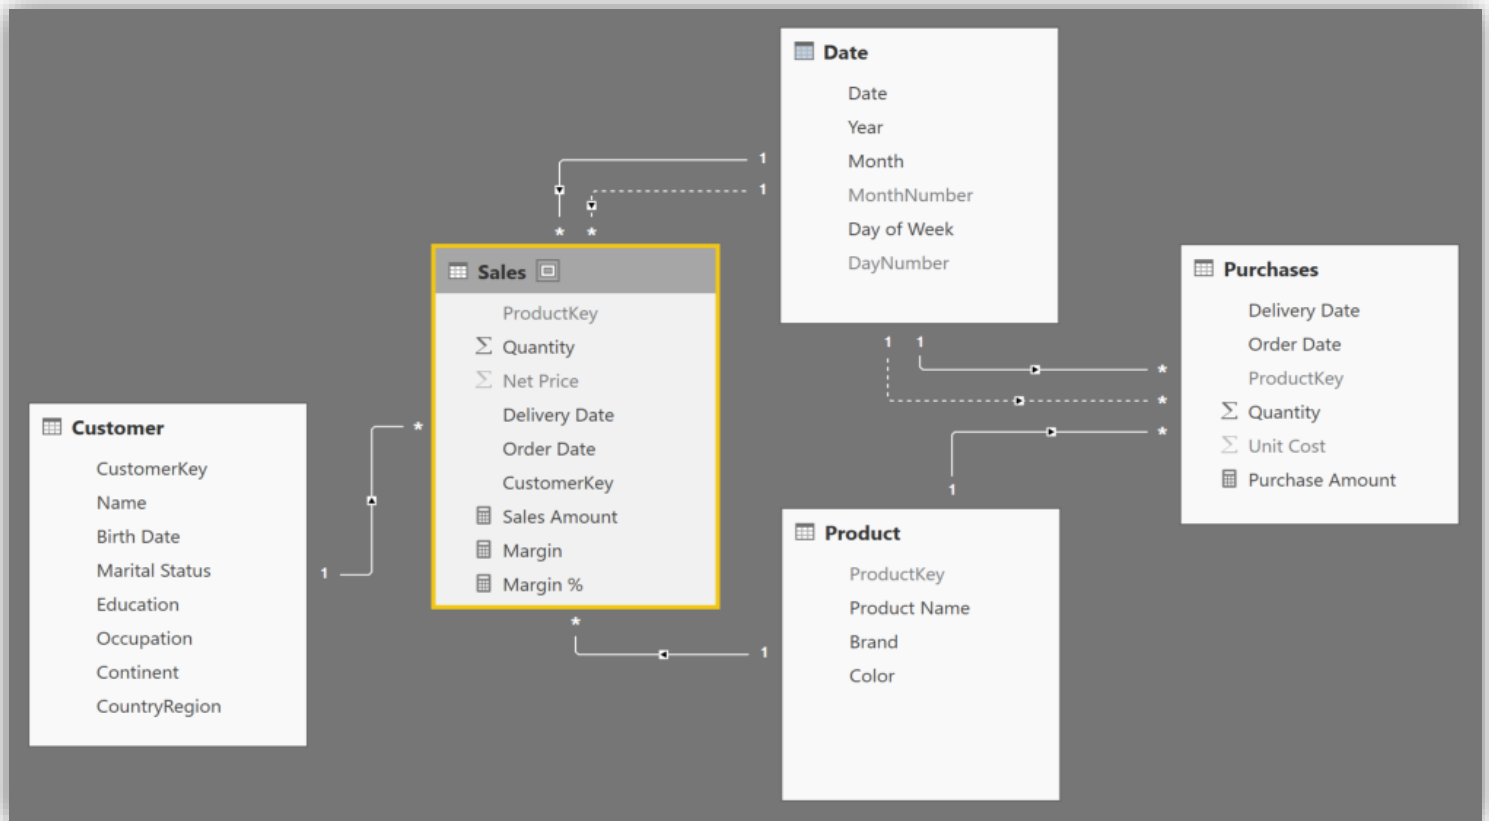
Date
Date
Year
Month
MonthNumber
Day of Week
DayNumber

1
1
*
*

Sales
ProductKey
Quantity
Net Price
Delivery Date
Order Date
CustomerKey
Sales Amount
Margin
Margin %

Purchases
Delivery Date
Order Date
ProductKey
Quantity
Unit Cost
Purchase Amount

1
1
*
*
*
1

Customer
CustomerKey
Name
Birth Date
Marital Status
Education
Occupation
Continent
CountryRegion

*
1

Product
ProductKey
Product Name
Brand
Color

*
1